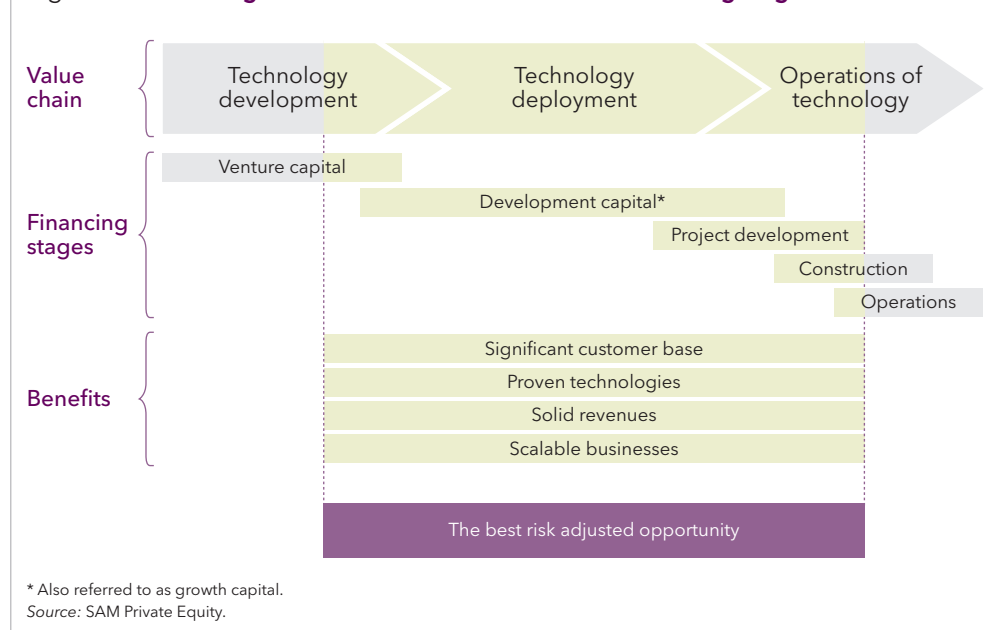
Value chain

Technology development

Technology deployment

Operations of technology

Financing stages

Venture capital

Development capital*

Project development

Construction

Operations

Benefits

Significant customer base

Proven technologies

Solid revenues

Scalable businesses

The best risk adjusted opportunity

* Also referred to as growth capital.
Source: SAM Private Equity.